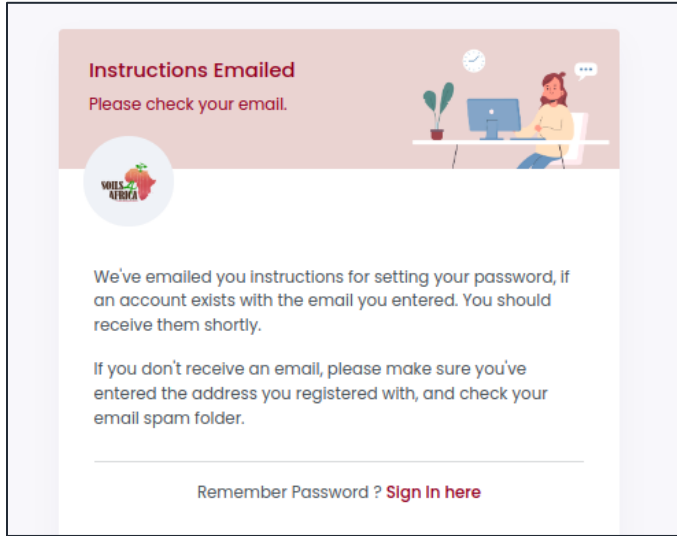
Instructions Emailed

Please check your email.

SOILS 4 AFRICA

We've emailed you instructions for setting your password, if an account exists with the email you entered. You should receive them shortly.

If you don't receive an email, please make sure you've entered the address you registered with, and check your email spam folder.

Remember Password ? Sign In here